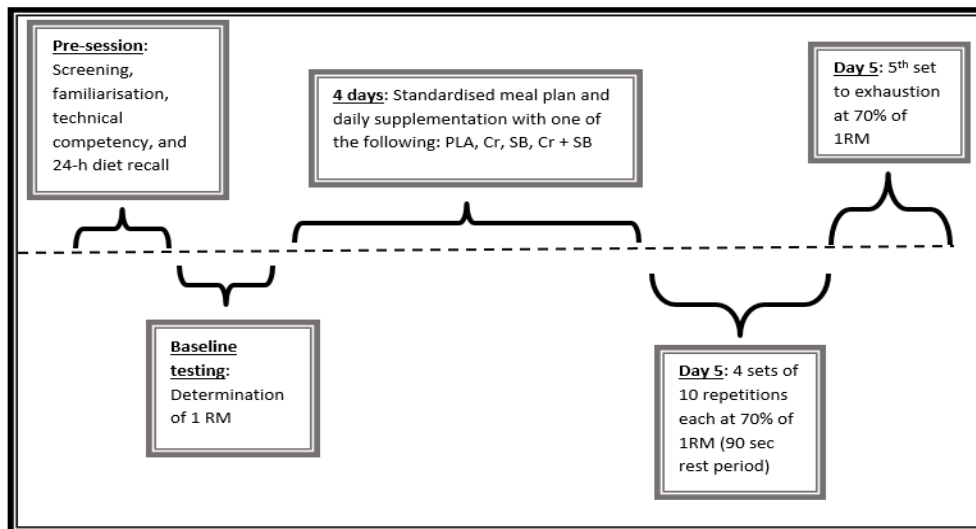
**Pre-session**: Screening, familiarisation, technical competency, and 24-h diet recall

**4 days**: Standardised meal plan and daily supplementation with one of the following: PLA, Cr, SB, Cr + SB

**Day 5**: 5$^{th}$ set to exhaustion at 70% of 1RM

**Baseline testing**: Determination of 1 RM

**Day 5**: 4 sets of 10 repetitions each at 70% of 1RM (90 sec rest period)